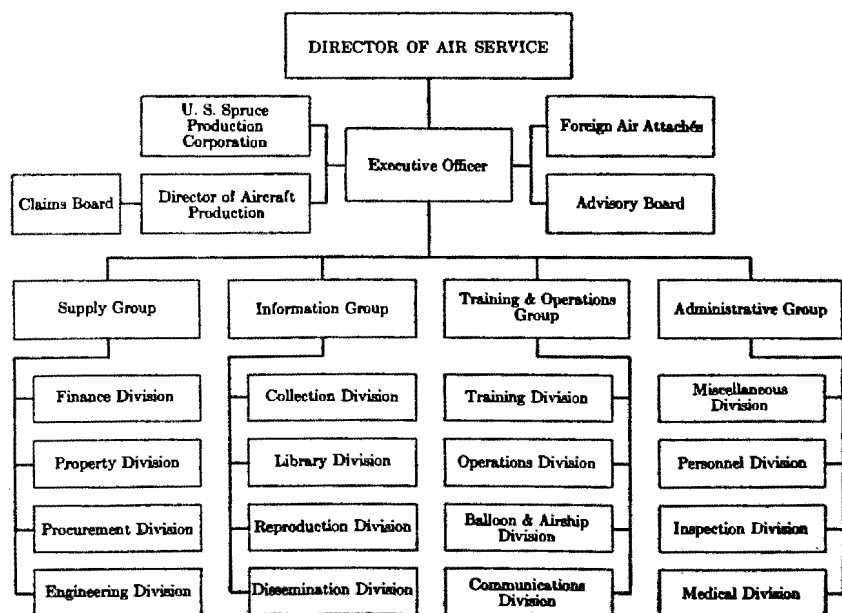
DIRECTOR OF AIR SERVICE

U. S. Spruce Production Corporation

Claims Board

Director of Aircraft Production

Executive Officer

Foreign Air Attachés

Advisory Board

Supply Group

Finance Division

Property Division

Procurement Division

Engineering Division

Information Group

Collection Division

Library Division

Reproduction Division

Dissemination Division

Training & Operations Group

Training Division

Operations Division

Balloon & Airship Division

Communications Division

Administrative Group

Miscellaneous Division

Personnel Division

Inspection Division

Medical Division